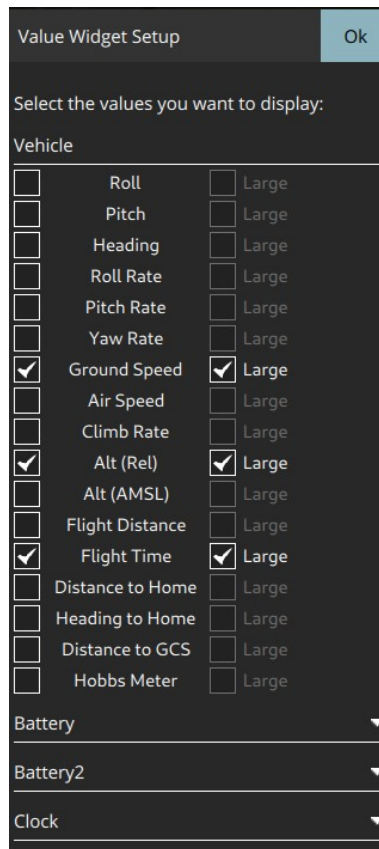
Value Widget Setup

Ok

Select the values you want to display:

Vehicle

Roll Large
Pitch Large
Heading Large
Roll Rate Large
Pitch Rate Large
Yaw Rate Large
Ground Speed Large
Air Speed Large
Climb Rate Large
Alt (Rel) Large
Alt (AMSL) Large
Flight Distance Large
Flight Time Large
Distance to Home Large
Heading to Home Large
Distance to GCS Large
Hobbs Meter Large

Battery

Battery2

Clock